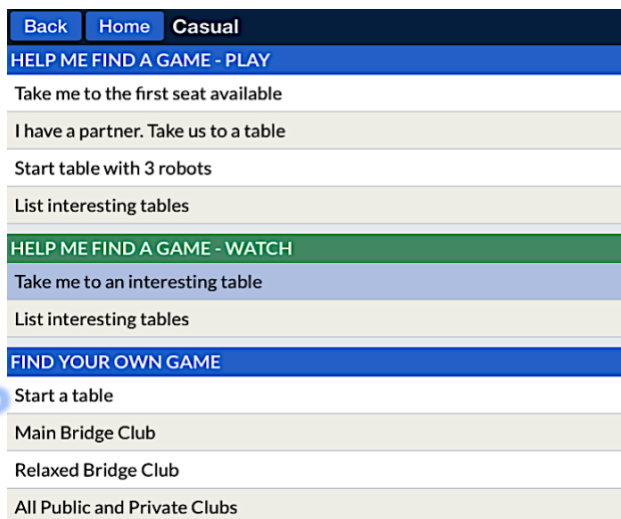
Back Home Casual

HELP ME FIND A GAME - PLAY

Take me to the first seat available

I have a partner. Take us to a table

Start table with 3 robots

List interesting tables

HELP ME FIND A GAME - WATCH

Take me to an interesting table

List interesting tables

FIND YOUR OWN GAME

Start a table

Main Bridge Club

Relaxed Bridge Club

All Public and Private Clubs